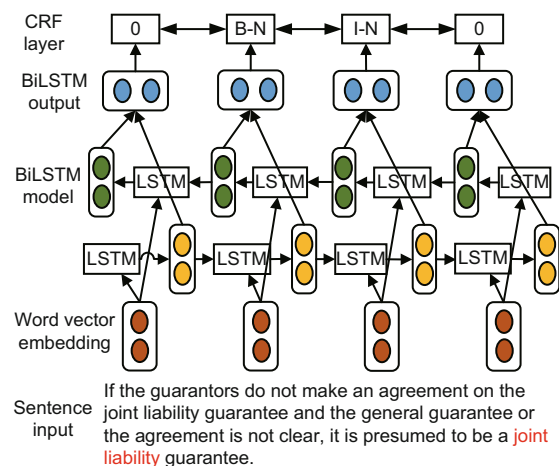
CRF layer

0

B-N

I-N

0

BiLSTM output

BiLSTM model

LSTM

LSTM

LSTM

LSTM

LSTM

LSTM

LSTM

LSTM

Word vector embedding

Sentence input

If the guarantors do not make an agreement on the joint liability guarantee and the general guarantee or the agreement is not clear, it is presumed to be a joint liability guarantee.